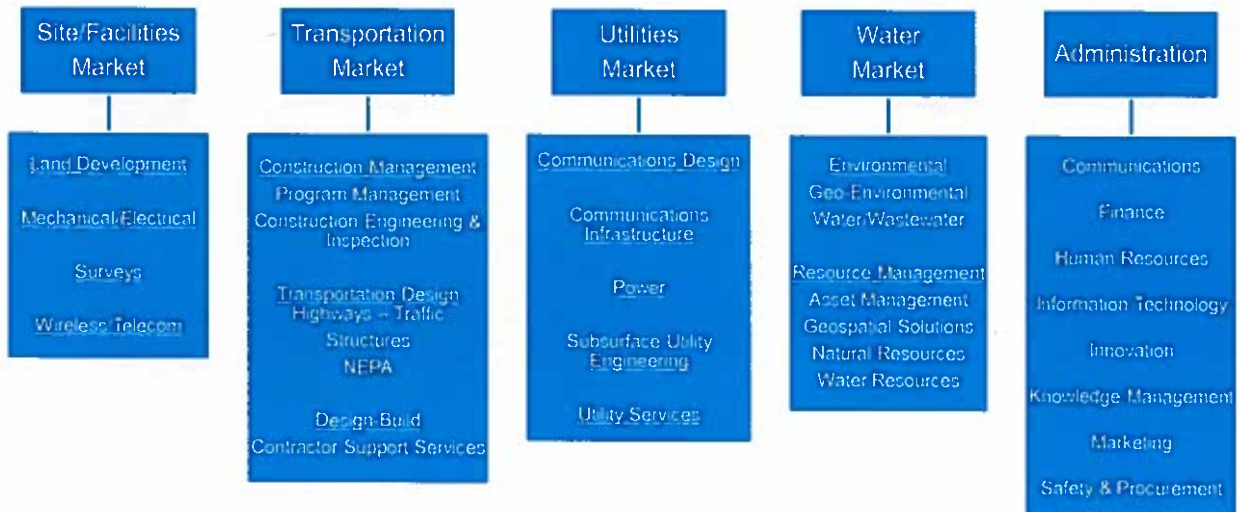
Site/Facilities Market

Land Development

Mechanical/Electrical

Surveys

Wireless/Telecom

Transportation Market

Construction Management

Program Management

Construction Engineering & Inspection

Transportation Design Highways – Traffic

Structures

NEPA

Design-Build

Contractor Support Services

Utilities Market

Communications Design

Communications Infrastructure

Power

Subsurface Utility Engineering

Utility Services

Water Market

Environmental

Geo-Environmental

Water/Wastewater

Resource Management

Asset Management

Geospatial Solutions

Natural Resources

Water Resources

Administration

Communications

Finance

Human Resources

Information Technology

Innovation

Knowledge Management

Marketing

Safety & Procurement